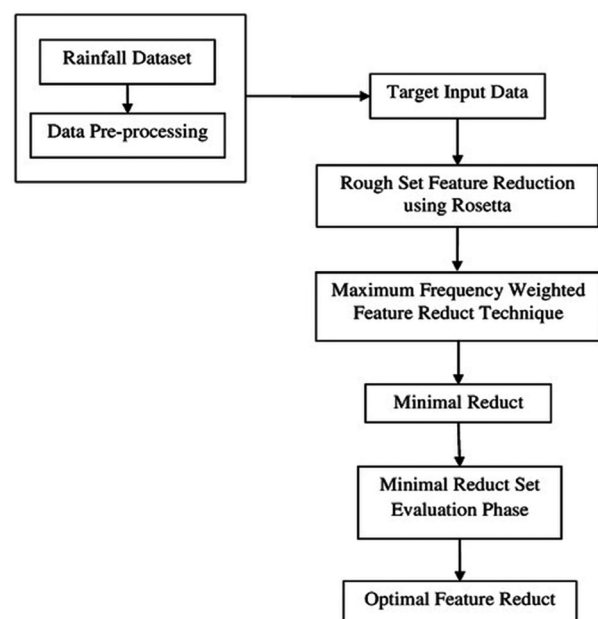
Rainfall Dataset

Data Pre-processing

Target Input Data

Rough Set Feature Reduction using Rosetta

Maximum Frequency Weighted Feature Reduct Technique

Minimal Reduct

Minimal Reduct Set Evaluation Phase

Optimal Feature Reduct